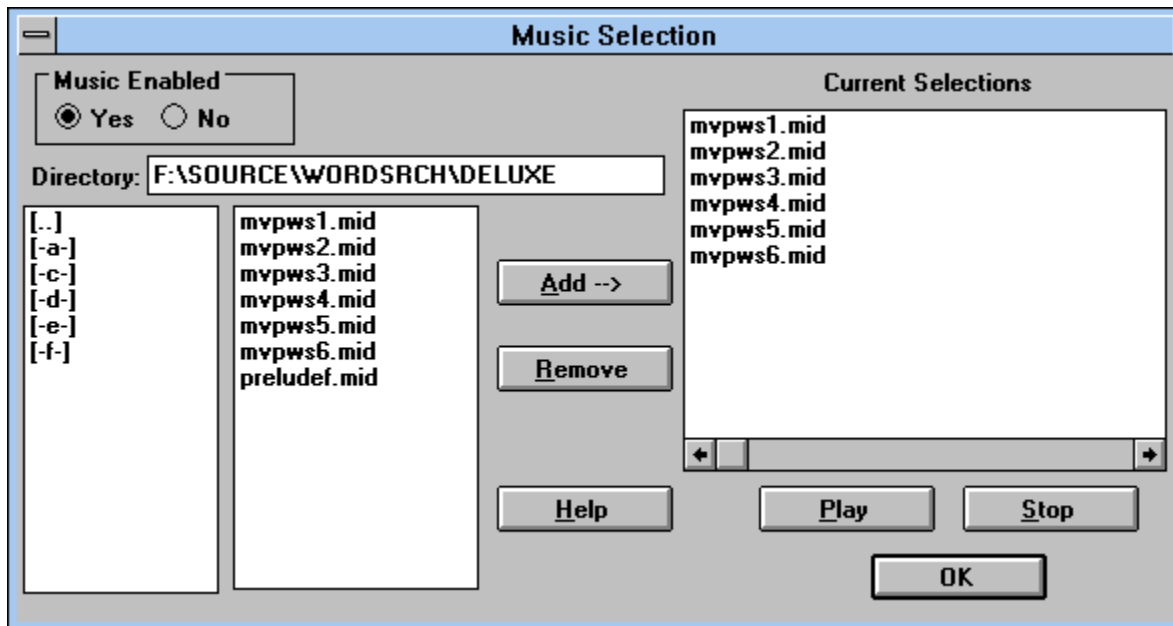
Music Selection

Music Enabled
Yes No

Directory: F:\SOURCE\WORDSRCH\DELUXE

[..]
[-a-]
[-c-]
[-d-]
[-e-]
[-f-]

mvpws1.mid
mvpws2.mid
mvpws3.mid
mvpws4.mid
mvpws5.mid
mvpws6.mid
preludef.mid

Add -->

Remove

Help

Current Selections

mvpws1.mid
mvpws2.mid
mvpws3.mid
mvpws4.mid
mvpws5.mid
mvpws6.mid

Play

Stop

OK